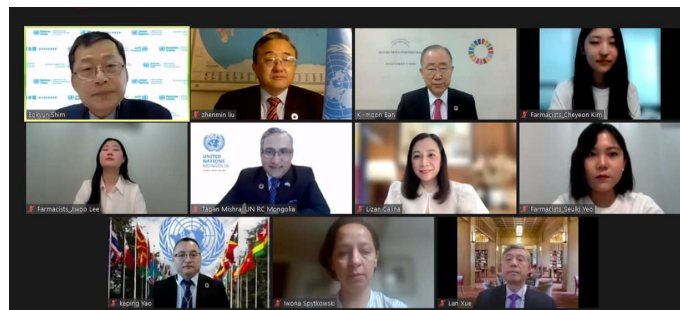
Eoksun Shim

zhenmin liu

Ki-moon Ban

Farmacists_Cheyeon Kim

Farmacists_Jiwoo Lee

UNITED NATIONS MONGOLIA

Tapan Mishra_UN RC Mongolia

Lizan Cai,na

Farmacists_Seulki Yeo

Keping Yao

Iwona Spytkowski

Lan Xue